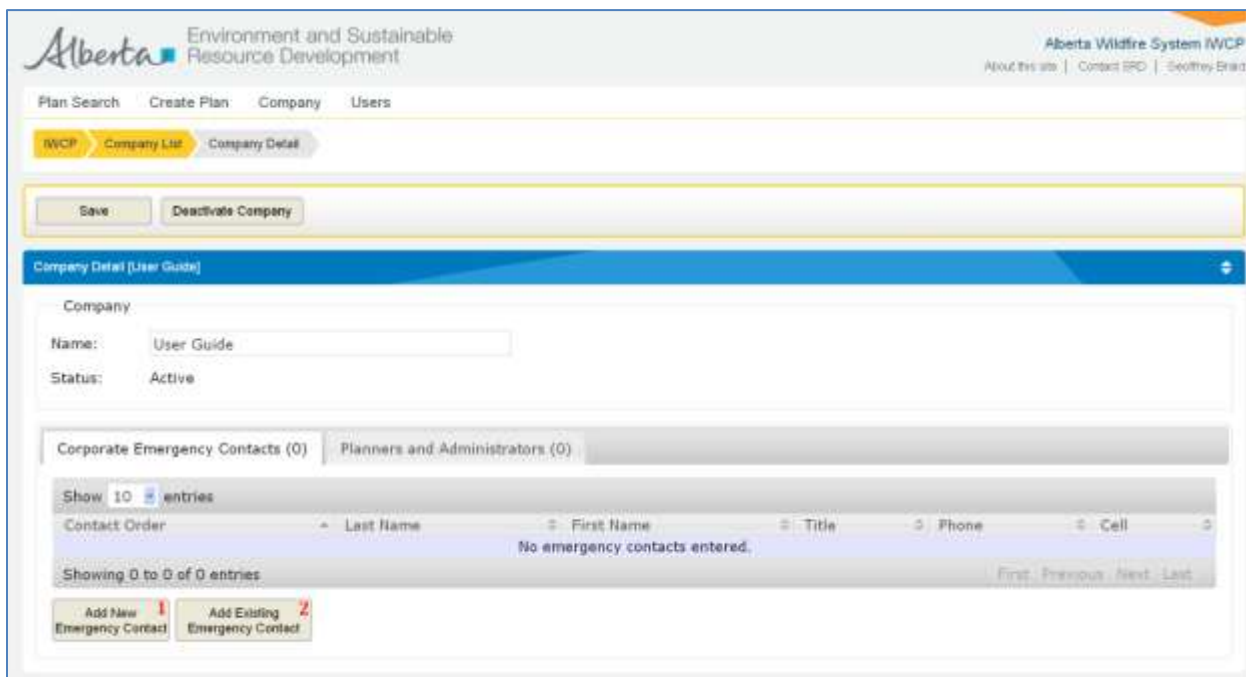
Alberta Environment and Sustainable Resource Development

Alberta Wildfire System IWCP
About this site | Contact SRD | Geoffrey Braid

Plan Search Create Plan Company Users

IWCP Company List Company Detail

Save Deactivate Company

Company Detail [User Guide]

Company

Name: User Guide

Status: Active

Corporate Emergency Contacts (0) Planners and Administrators (0)

Show 10 entries

| Contact Order | Last Name | First Name | Title | Phone | Cell |
|---|---|---|---|---|---|
| No emergency contacts entered. | | | | | |

Showing 0 to 0 of 0 entries

First Previous Next Last

Add New Emergency Contact 1

Add Existing Emergency Contact 2